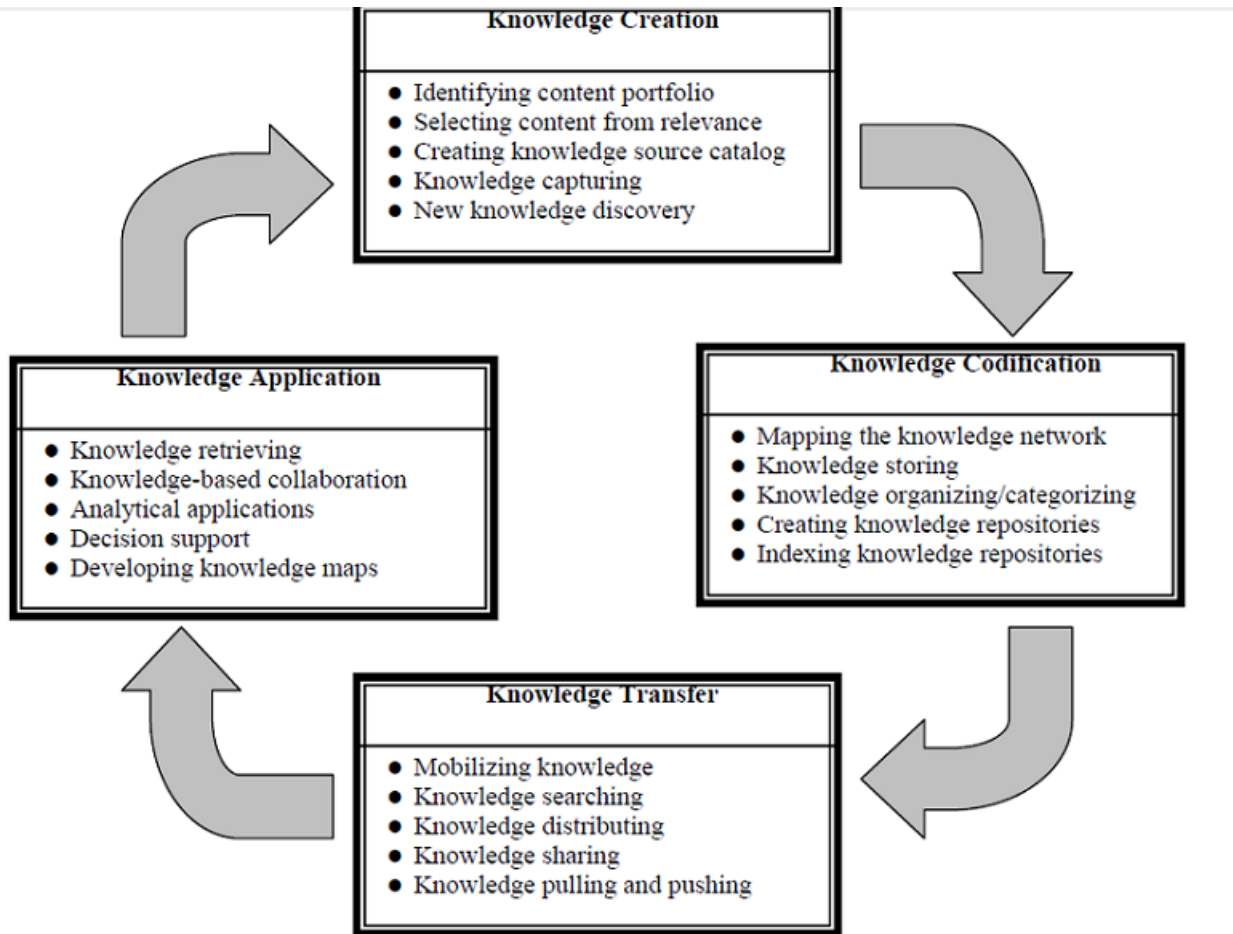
Knowledge Creation

- Identifying content portfolio
- Selecting content from relevance
- Creating knowledge source catalog
- Knowledge capturing
- New knowledge discovery

Knowledge Codification

- Mapping the knowledge network
- Knowledge storing
- Knowledge organizing/categorizing
- Creating knowledge repositories
- Indexing knowledge repositories

Knowledge Transfer

- Mobilizing knowledge
- Knowledge searching
- Knowledge distributing
- Knowledge sharing
- Knowledge pulling and pushing

Knowledge Application

- Knowledge retrieving
- Knowledge-based collaboration
- Analytical applications
- Decision support
- Developing knowledge maps